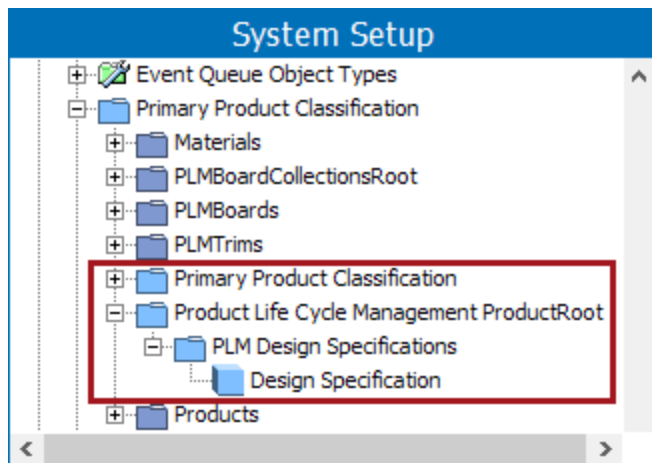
System Setup

Event Queue Object Types
Primary Product Classification
Materials
PLMBoardCollectionsRoot
PLMBoards
PLMTrims
Primary Product Classification
Product Life Cycle Management ProductRoot
PLM Design Specifications
Design Specification
Products